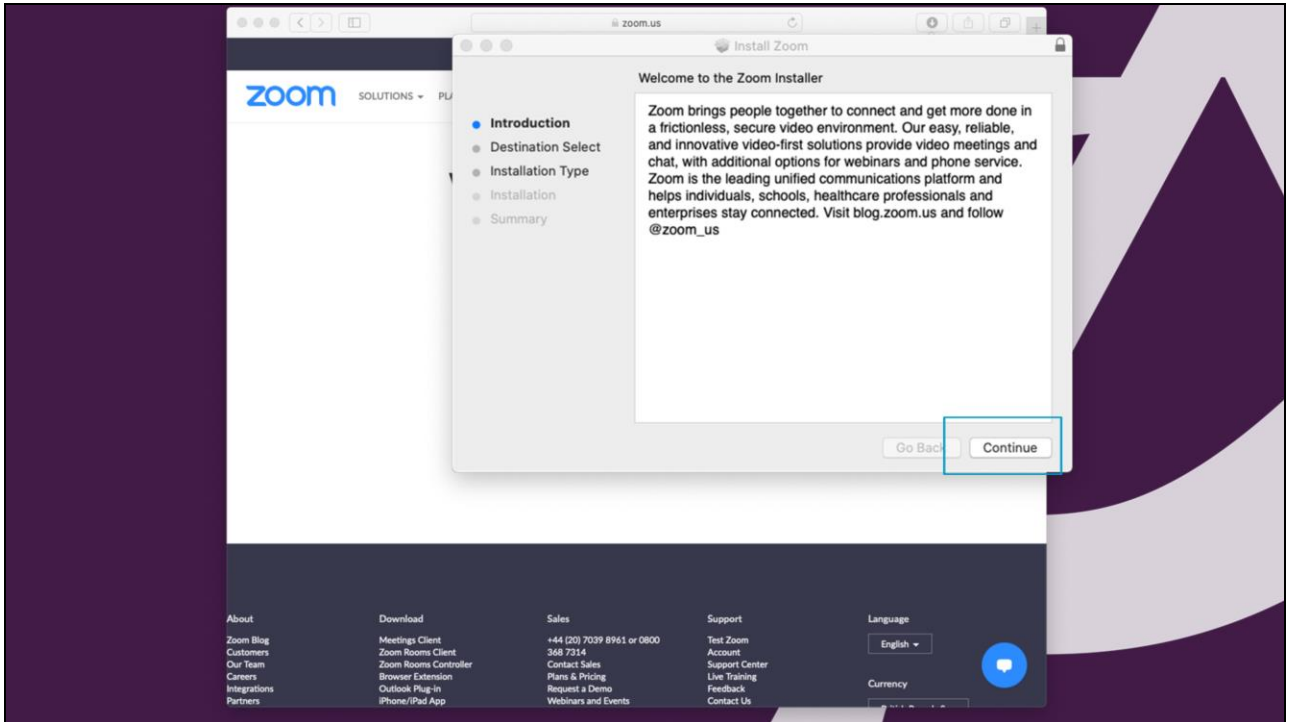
zoom.us

Install Zoom

zoom SOLUTIONS ▾ PL

Welcome to the Zoom Installer

Introduction
Destination Select
Installation Type
Installation
Summary

Zoom brings people together to connect and get more done in a frictionless, secure video environment. Our easy, reliable, and innovative video-first solutions provide video meetings and chat, with additional options for webinars and phone service. Zoom is the leading unified communications platform and helps individuals, schools, healthcare professionals and enterprises stay connected. Visit blog.zoom.us and follow @zoom_us

Go Back Continue

About
Zoom Blog
Customers
Our Team
Careers
Integrations
Partners

Download
Meetings Client
Zoom Rooms Client
Zoom Rooms Controller
Browser Extension
Outlook Plug-in
iPhone/iPad App

Sales
+44 (20) 7039 8961 or 0800 368 7314
Contact Sales
Plans & Pricing
Request a Demo
Webinars and Events

Support
Test Zoom
Account
Support Center
Live Training
Feedback
Contact Us

Language
English ▾

Currency
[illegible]